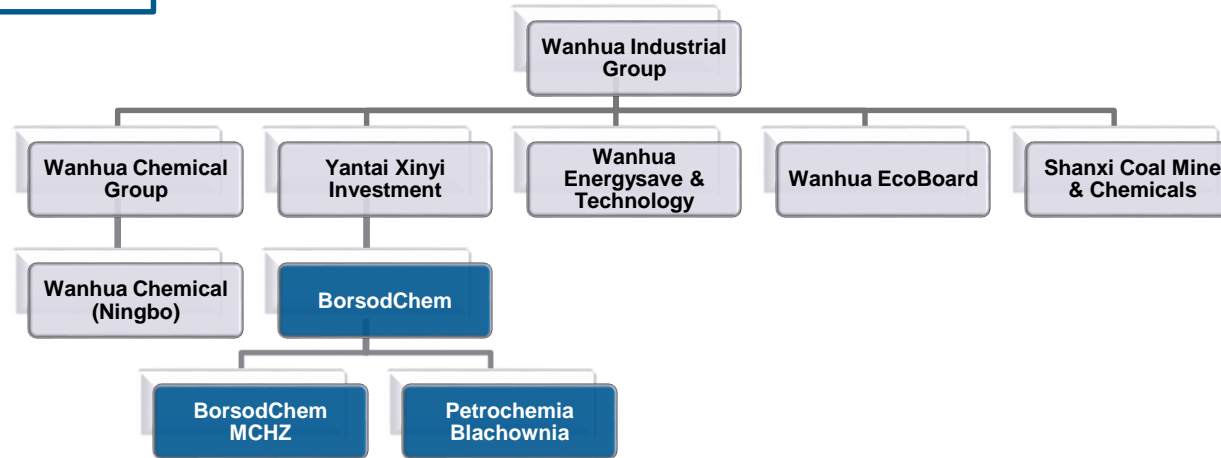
Wanhua Industrial Group

Wanhua Chemical Group

Yantai Xinyi Investment

Wanhua Energysave & Technology

Wanhua EcoBoard

Shanxi Coal Mine & Chemicals

Wanhua Chemical (Ningbo)

BorsodChem

BorsodChem MCHZ

Petrochemia Blachownia